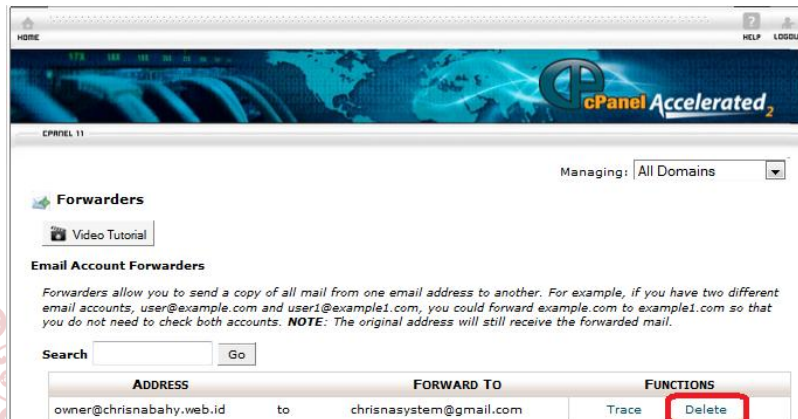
HOME

HELP LOGOU

cPanel Accelerated 2

CPANEL 11

Managing: All Domains

Forwarders

Video Tutorial

Email Account Forwarders

Forwarders allow you to send a copy of all mail from one email address to another. For example, if you have two different email accounts, user@example.com and user1@example1.com, you could forward example.com to example1.com so that you do not need to check both accounts. NOTE: The original address will still receive the forwarded mail.

Search Go

| ADDRESS | | FORWARD TO | FUNCTIONS | |
|---|---|---|---|---|
| owner@chrisnabahy.web.id | to | chrisnasystem@gmail.com | Trace | Delete |